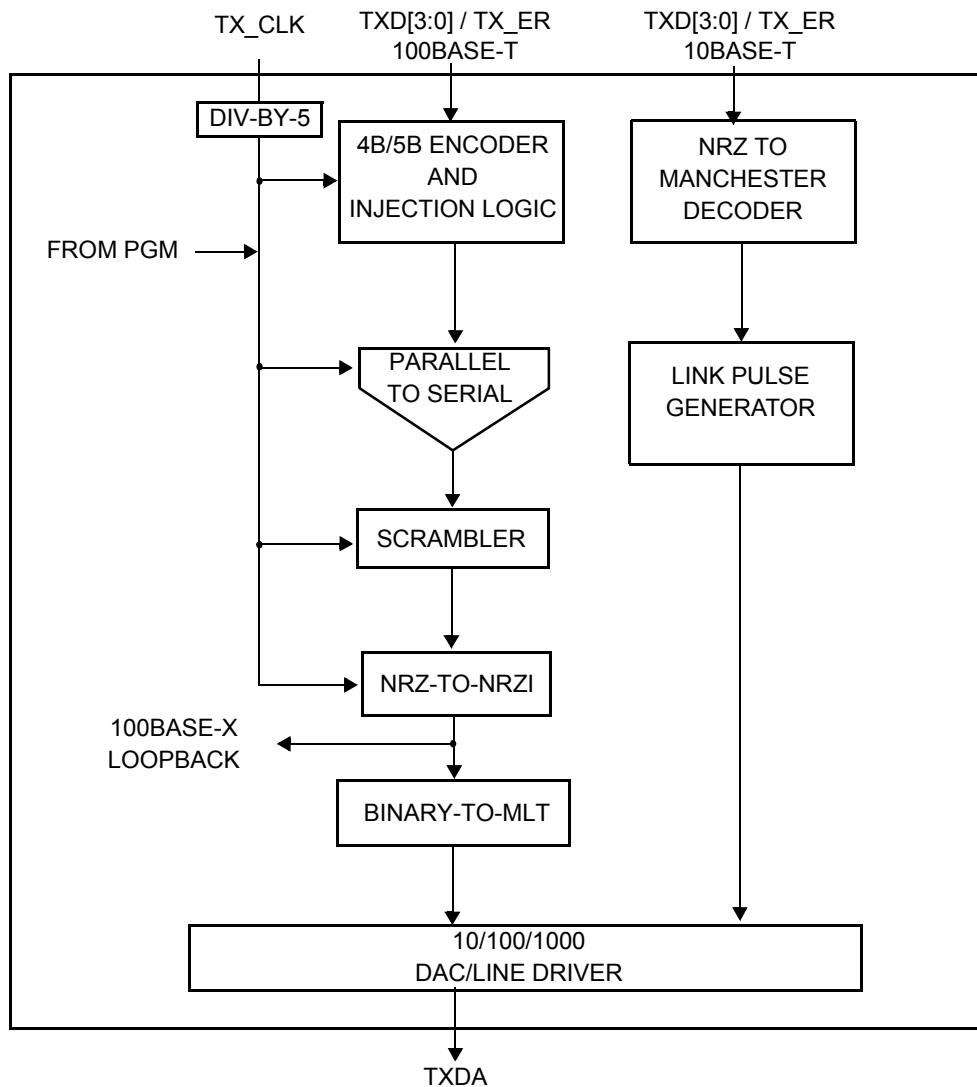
TX_CLK

TXD[3:0] / TX_ER
100BASE-T

TXD[3:0] / TX_ER
10BASE-T

DIV-BY-5

4B/5B ENCODER
AND
INJECTION LOGIC

NRZ TO
MANCHESTER
DECODER

FROM PGM

PARALLEL
TO SERIAL

LINK PULSE
GENERATOR

SCRAMBLER

NRZ-TO-NRZI

100BASE-X
LOOPBACK

BINARY-TO-MLT

10/100/1000
DAC/LINE DRIVER

TXDA